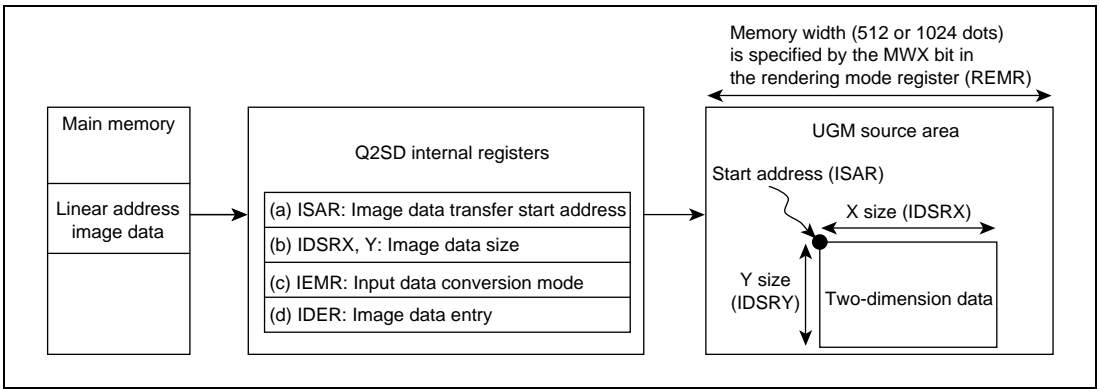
Main memory

Linear address image data

Q2SD internal registers

(a) ISAR: Image data transfer start address

(b) IDSRX, Y: Image data size

(c) IEMR: Input data conversion mode

(d) IDER: Image data entry

Memory width (512 or 1024 dots) is specified by the MWX bit in the rendering mode register (REMR)

UGM source area

Start address (ISAR)

X size (IDSRX)

Y size (IDSRY)

Two-dimension data